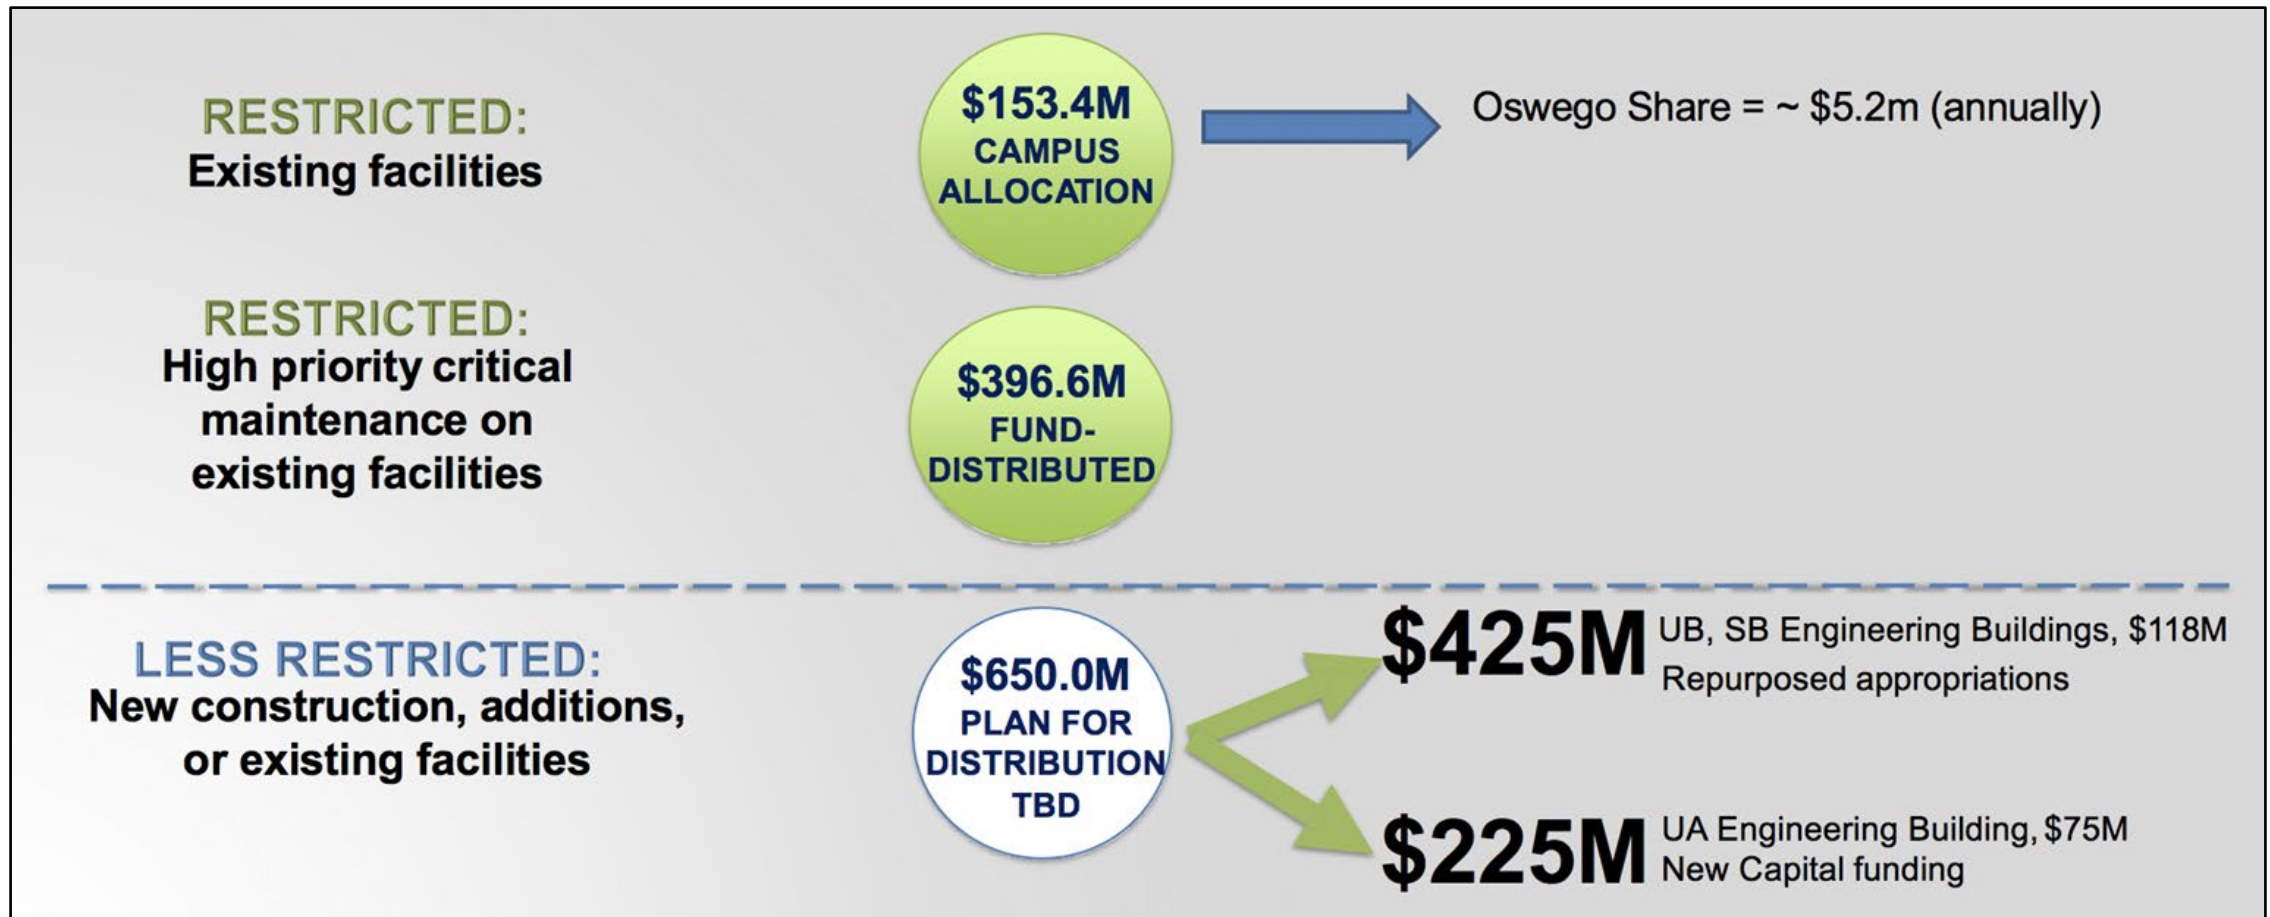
RESTRICTED:
Existing facilities

$153.4M
CAMPUS
ALLOCATION

Oswego Share = ~ $5.2m (annually)

RESTRICTED:
High priority critical maintenance on existing facilities

$396.6M
FUND-
DISTRIBUTED

LESS RESTRICTED:
New construction, additions, or existing facilities

$650.0M
PLAN FOR
DISTRIBUTION
TBD

$425M UB, SB Engineering Buildings, $118M
Repurposed appropriations

$225M UA Engineering Building, $75M
New Capital funding